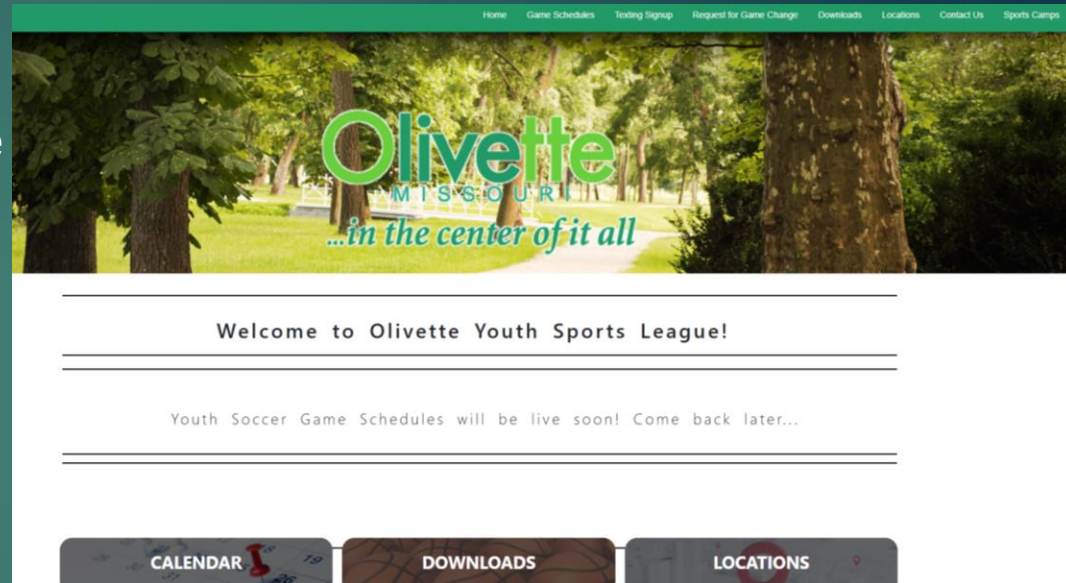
Home Game Schedules Texting Signup Request for Game Change Downloads Locations Contact Us Sports Camps

Olivette
MISSOURI
...in the center of it all

Welcome to Olivette Youth Sports League!

Youth Soccer Game Schedules will be live soon! Come back later...

CALENDAR
DOWNLOADS
LOCATIONS